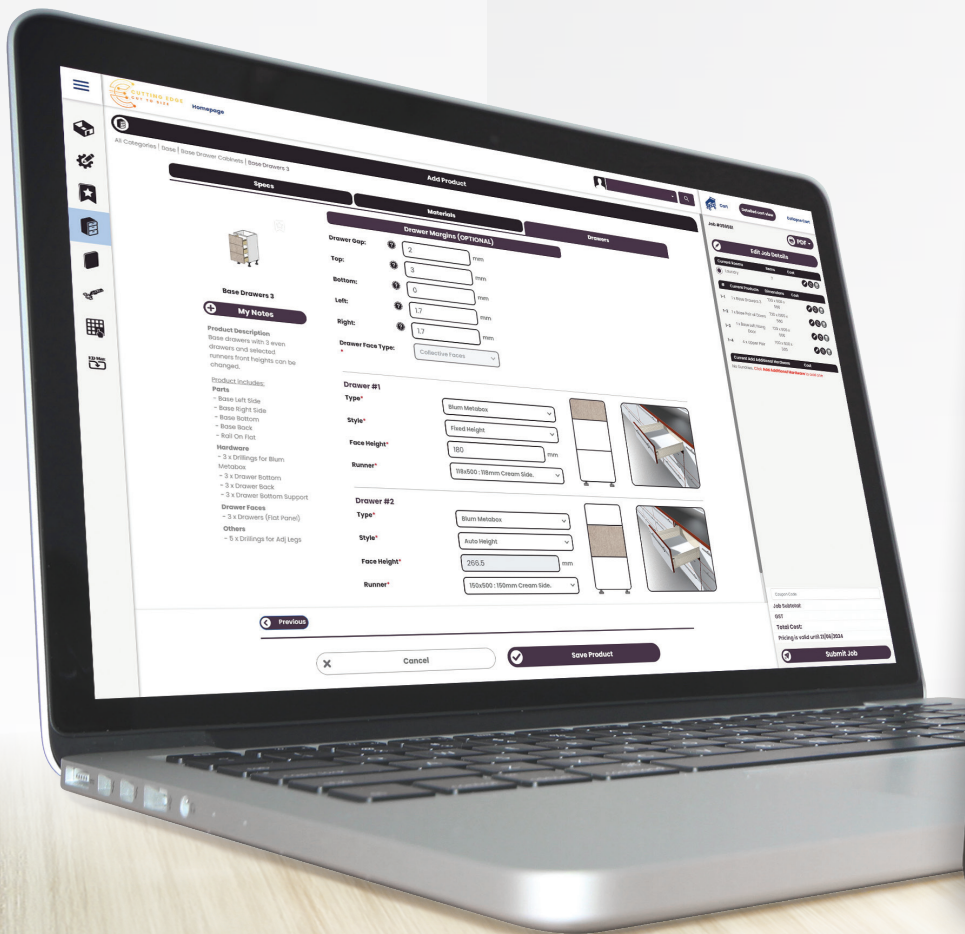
CUTTING EDGE CUT TO SIZE

Homepage

All Categories | Base | Base Drawer Cabinets | Base Drawers 3

Add Product

Specs

Materials

Drawer Margins (OPTIONAL)

Drawers

Drawer Gap: 2 mm

Top: 3 mm

Bottom: 0 mm

Left: 1.7 mm

Right: 1.7 mm

Drawer Face Type: * Collective Faces

Base Drawers 3

My Notes

Product Description
Base drawers with 3 even drawers and selected runners front heights can be changed.

Product Includes:
Parts
- Base Left Side
- Base Right Side
- Base Bottom
- Base Back
- Rail On Flat
Hardware
- 3 x Drillings for Blum Metabox
- 3 x Drawer Bottom
- 3 x Drawer Back
- 3 x Drawer Bottom Support
Drawer Faces
- 3 x Drawers (Flat Panel)
Others
- 5 x Drillings for Adj Legs

Drawer #1
Type* Blum Metabox
Style* Fixed Height
Face Height* 180 mm
Runner* 118x500 : 118mm Cream Side.

Drawer #2
Type* Blum Metabox
Style* Auto Height
Face Height* 265.5 mm
Runner* 150x500 : 150mm Cream Side.

Previous

Cancel

Save Product

Cart

Job #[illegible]

PDF

Edit Job Details

Current Rooms
Laundry

Current Products Dimensions Cost
1-1 1 x Base Drawers 3
1-2 1 x Base Pot of Doors
1-3 1 x Base with Swing Door
1-4 1 x Upper Pier

Current Job Additional Hardware Cost
No Sundries. Click Add Additional Hardware to add one.

Coupon Code
Job Subtotal:
GST:
Total Cost:
Pricing is valid until 22/06/2024

Submit Job